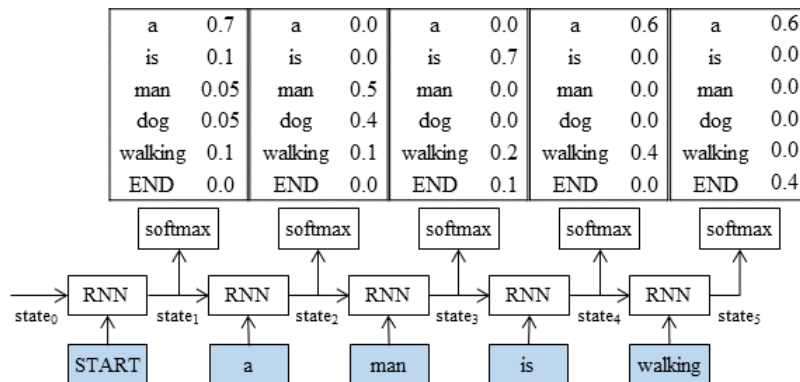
| a | 0.7 |
|---|---|
| is | 0.1 |
| man | 0.05 |
| dog | 0.05 |
| walking | 0.1 |
| END | 0.0 |

| a | 0.0 |
|---|---|
| is | 0.0 |
| man | 0.5 |
| dog | 0.4 |
| walking | 0.1 |
| END | 0.0 |

| a | 0.0 |
|---|---|
| is | 0.7 |
| man | 0.0 |
| dog | 0.0 |
| walking | 0.2 |
| END | 0.1 |

| a | 0.6 |
|---|---|
| is | 0.0 |
| man | 0.0 |
| dog | 0.0 |
| walking | 0.4 |
| END | 0.0 |

| a | 0.6 |
|---|---|
| is | 0.0 |
| man | 0.0 |
| dog | 0.0 |
| walking | 0.0 |
| END | 0.4 |

softmax softmax softmax softmax softmax

state$_0$ RNN state$_1$ RNN state$_2$ RNN state$_3$ RNN state$_4$ RNN state$_5$

START a man is walking